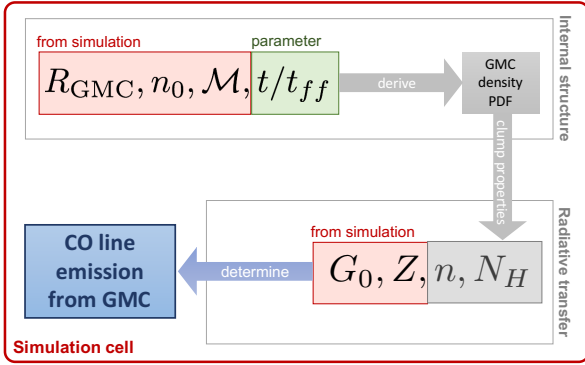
from simulation

parameter

$R_{\rm GMC}, n_0, \mathcal{M},$ $t/t_{ff}$

derive

GMC density PDF

Internal structure

clump properties

Radiative transfer

from simulation

$G_0, Z,$ $n, N_H$

determine

CO line emission from GMC

Simulation cell